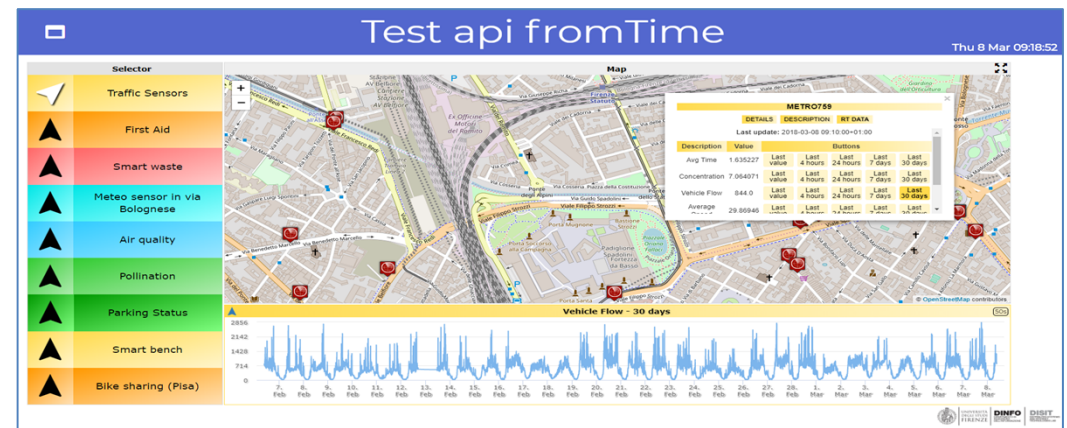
Test api fromTime

Thu 8 Mar 09:18:52

Selector

Traffic Sensors

First Aid

Smart waste

Meteo sensor in via Bolognese

Air quality

Pollination

Parking Status

Smart bench

Bike sharing (Pisa)

Map

+
−

METRO759

DETAILS DESCRIPTION RT DATA

Last update: 2018-03-08 09:10:00+01:00

| Description | Value | Buttons | | | | |
|---|---|---|---|---|---|---|
| Avg Time | 1.635227 | Last value | Last 4 hours | Last 24 hours | Last 7 days | Last 30 days |
| Concentration | 7.064071 | Last value | Last 4 hours | Last 24 hours | Last 7 days | Last 30 days |
| Vehicle Flow | 844.0 | Last value | Last 4 hours | Last 24 hours | Last 7 days | Last 30 days |
| Average Speed | 29.86946 | Last value | Last 4 hours | Last 24 hours | Last 7 days | Last 30 days |

© OpenStreetMap contributors

Vehicle Flow - 30 days

2856
2142
1428
714
0

7. Feb 8. Feb 9. Feb 10. Feb 11. Feb 12. Feb 13. Feb 14. Feb 15. Feb 16. Feb 17. Feb 18. Feb 19. Feb 20. Feb 21. Feb 22. Feb 23. Feb 24. Feb 25. Feb 26. Feb 27. Feb 28. Feb 1. Mar 2. Mar 3. Mar 4. Mar 5. Mar 6. Mar 7. Mar 8. Mar

DINFO DISIT